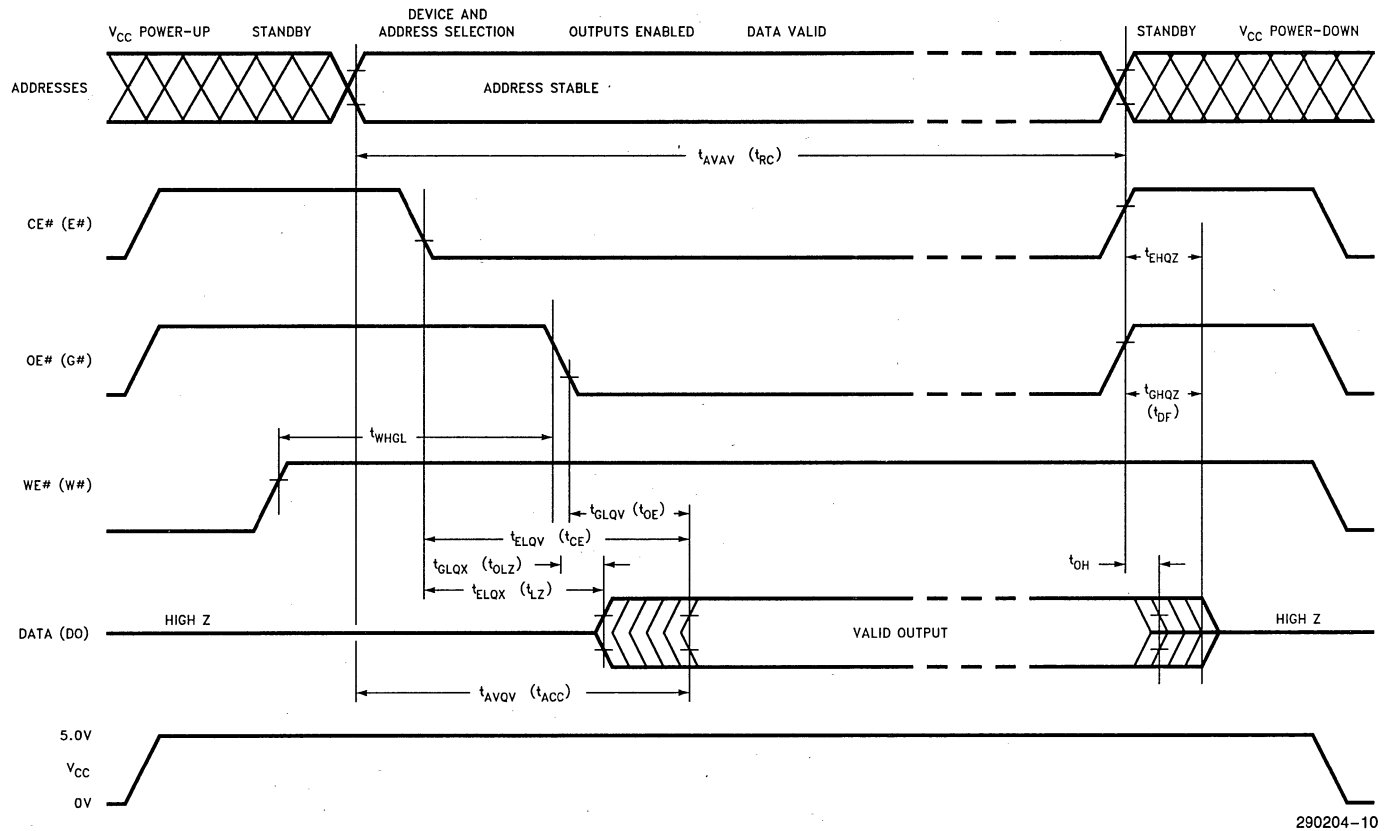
$V_{CC}$ POWER-UP STANDBY DEVICE AND ADDRESS SELECTION OUTPUTS ENABLED DATA VALID STANDBY $V_{CC}$ POWER-DOWN

ADDRESSES

ADDRESS STABLE

$t_{AVAV}$ ($t_{RC}$)

CE# (E#)

$t_{EHQZ}$

OE# (G#)

$t_{GHQZ}$ ($t_{DF}$)

$t_{WHGL}$

WE# (W#)

$t_{GLQV}$ ($t_{OE}$)

$t_{ELQV}$ ($t_{CE}$)

$t_{GLQX}$ ($t_{OLZ}$)

$t_{ELQX}$ ($t_{LZ}$)

$t_{OH}$

DATA (DO)

HIGH Z

VALID OUTPUT

HIGH Z

$t_{AVQV}$ ($t_{ACC}$)

5.0V

$V_{CC}$

0V

290204-10